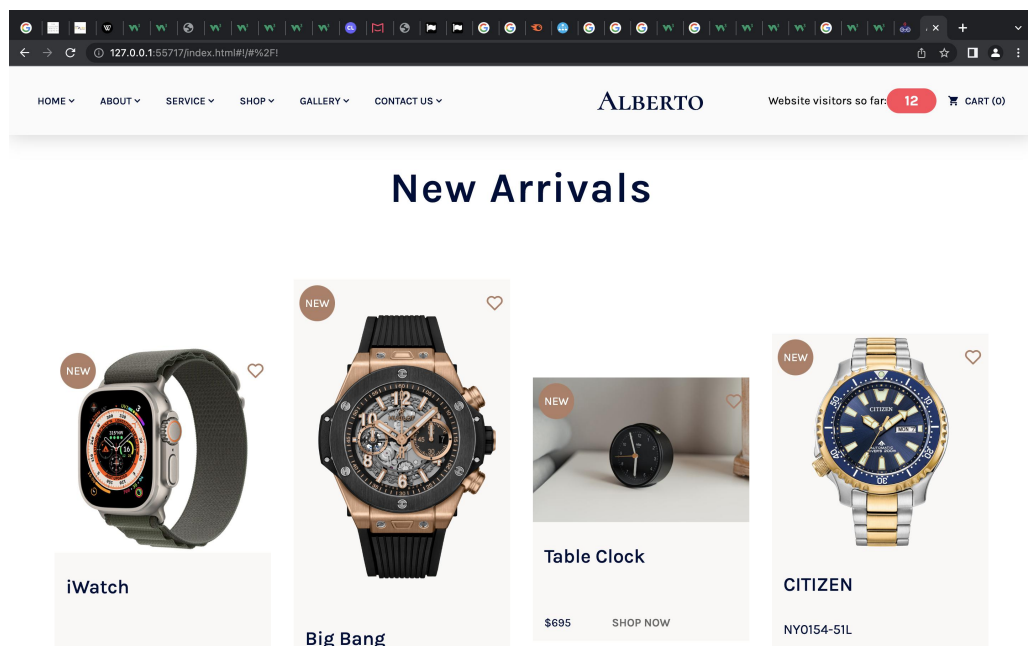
127.0.0.1:55717/index.html#!/#%2F!

HOME ABOUT SERVICE SHOP GALLERY CONTACT US

ALBERTO

Website visitors so far: 12

CART (0)

New Arrivals

NEW

iWatch

NEW

Big Bang

NEW

Table Clock

$695 SHOP NOW

NEW

CITIZEN

NY0154-51L